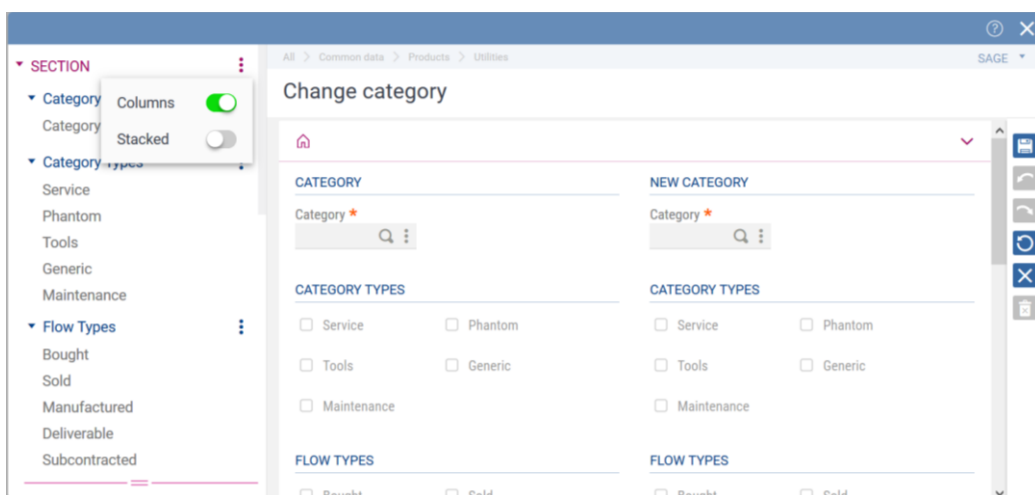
SECTION
Category
Category
Columns
Stacked
Category Types
Service
Phantom
Tools
Generic
Maintenance
Flow Types
Bought
Sold
Manufactured
Deliverable
Subcontracted

All > Common data > Products > Utilities
SAGE
Change category

CATEGORY
Category *

NEW CATEGORY
Category *

CATEGORY TYPES
Service
Phantom
Tools
Generic
Maintenance

CATEGORY TYPES
Service
Phantom
Tools
Generic
Maintenance

FLOW TYPES
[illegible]
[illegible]

FLOW TYPES
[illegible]
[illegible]